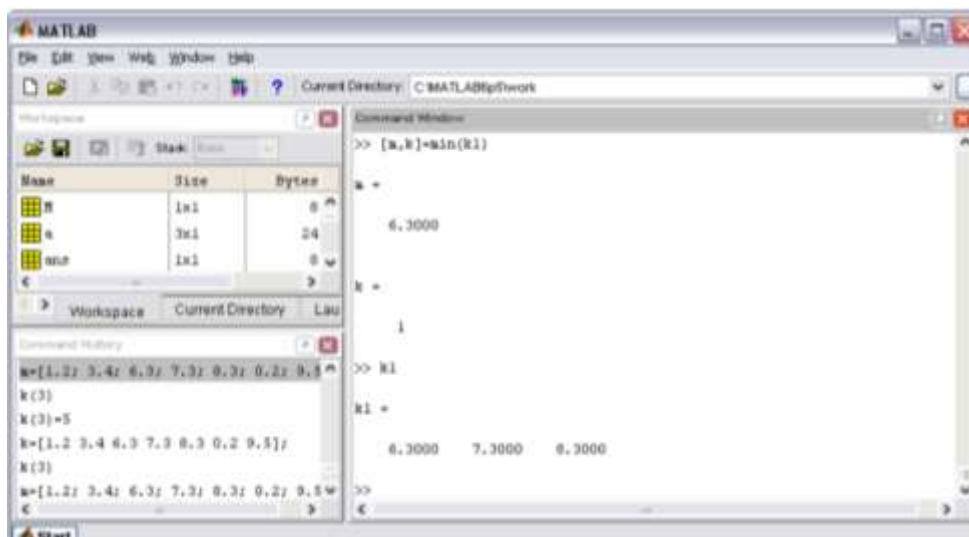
MATLAB

File Edit View Web Window Help

Current Directory: C:\MATLAB6p5\work

Workspace

Stack: Base

| Name | Size | Bytes |
|---|---|---|
| m | 1x1 | 8 |
| a | 3x1 | 24 |
| ans | 1x1 | 8 |

Workspace Current Directory Lau

Command History

m=[1.2; 3.4; 6.3; 7.3; 8.3; 0.2; 9.5

k(3)

k(3)=5

k=[1.2 3.4 6.3 7.3 8.3 0.2 9.5];

k(3)

m=[1.2; 3.4; 6.3; 7.3; 8.3; 0.2; 9.5

Command Window

>> [m,k]=min(k1)

m =

6.3000

k =

1

>> k1

k1 =

6.3000 7.3000 8.3000

>>

Start